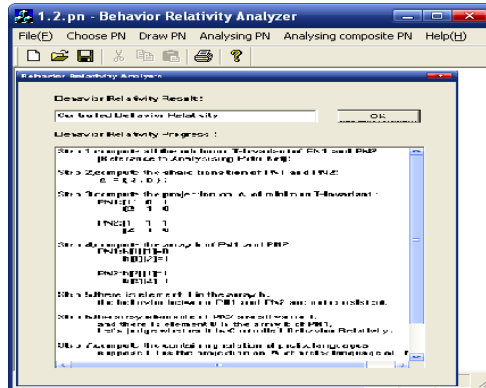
1.2.pn - Behavior Relativity Analyzer

File(F) Choose PN Draw PN Analysing PN Analysing composite PN Help(H)

Behavior Relativity Analyzer

Behavior Relativity Result:

Go Limited Behavior Relativity

OK

Behavior Relativity Progress:

Step 1:compute all the minimum T-invariant of PN1 and PN2 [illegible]

Step 2:compute the share transition of PN1 and PN2: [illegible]

Step 3:compute the projection on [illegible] T-invariant: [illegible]

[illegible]

Step 4:compute the array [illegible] of PN1 and PN2: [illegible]

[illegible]

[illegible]

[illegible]

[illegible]